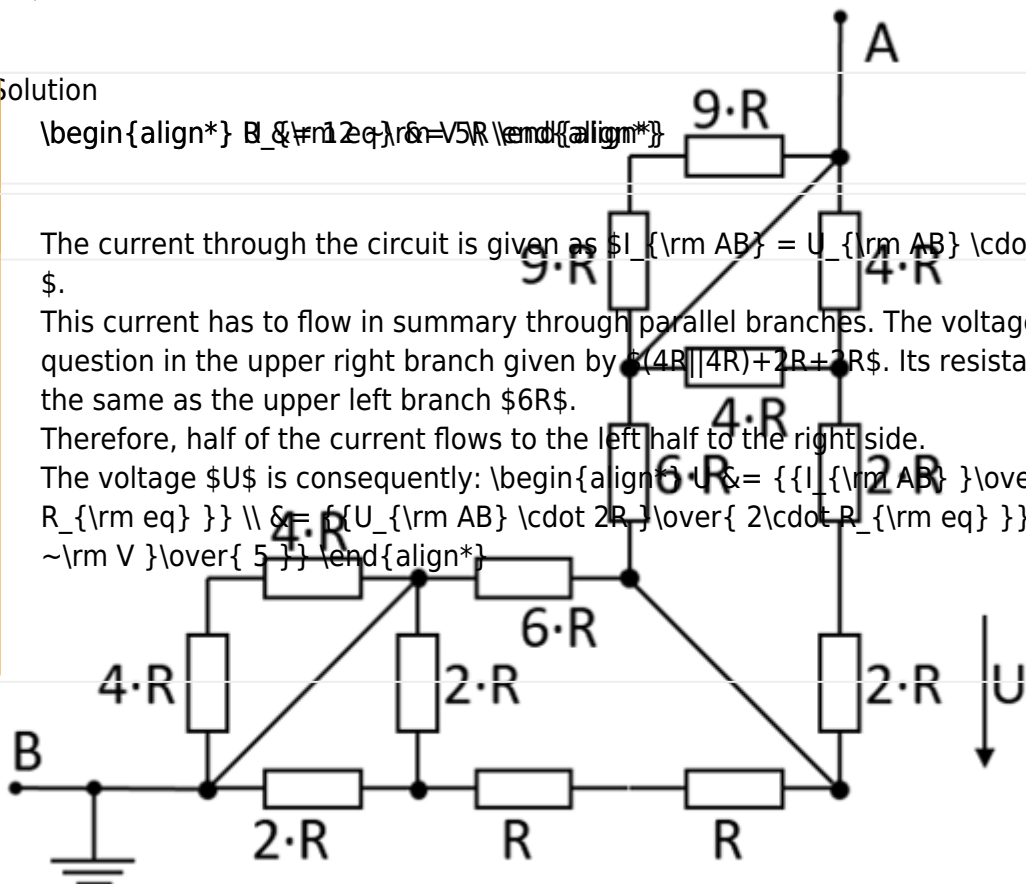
Solution

\begin{align*} R_{\rm eq} &= 5R \end{align*} I &= 12 ... &= V ... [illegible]

The current through the circuit is given as $I_{\rm AB} = U_{\rm AB} \cdo
$.
This current has to flow in summary through parallel branches. The voltage question in the upper right branch given by $(4R||4R)+2R+2R$. Its resista the same as the upper left branch $6R$.
Therefore, half of the current flows to the left half to the right side.
The voltage $U$ is consequently: \begin{align*} U &= {{I_{\rm AB} }\ove R_{\rm eq} }} \\ &= {{U_{\rm AB} \cdot 2R }\over{ 2\cdot R_{\rm eq} }} ~\rm V }\over{ 5 }} \end{align*}

A
9·R
9·R
4·R
4·R
6·R
2·R
4·R
6·R
4·R
2·R
2·R
U
B
2·R
R
R